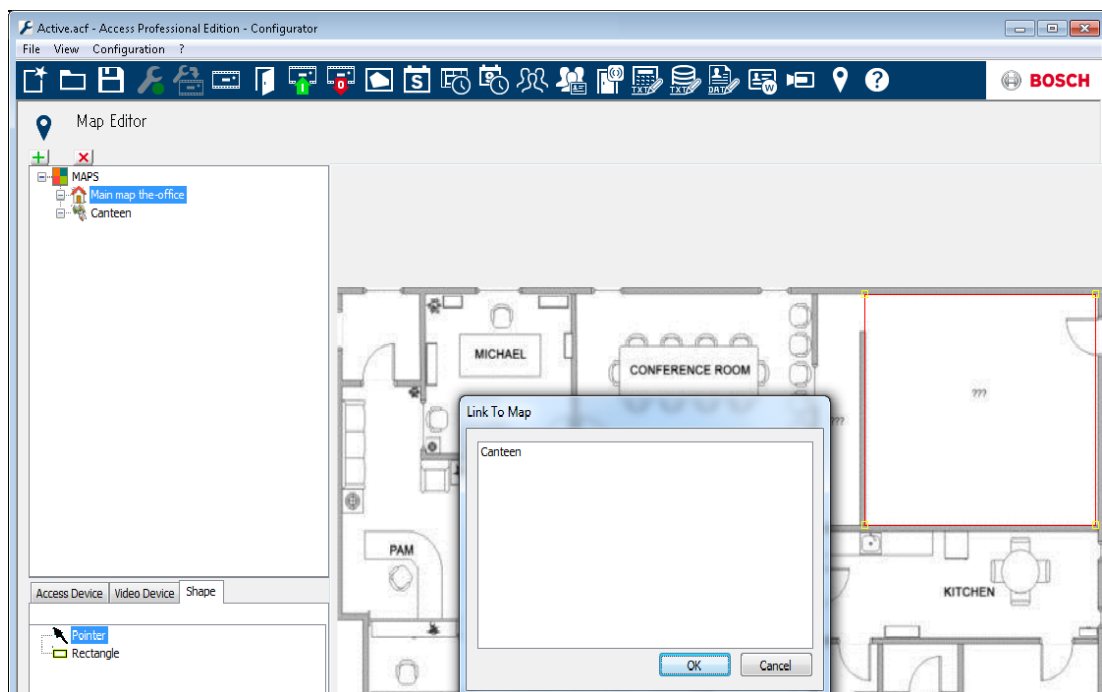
Active.acf - Access Professional Edition - Configurator

File View Configuration ?

BOSCH

Map Editor

MAPS
Main map the-office
Canteen

Access Device | Video Device | Shape

Pointer
Rectangle

MICHAEL

CONFERENCE ROOM

???

???

PAM

KITCHEN

Link To Map

Canteen

OK Cancel